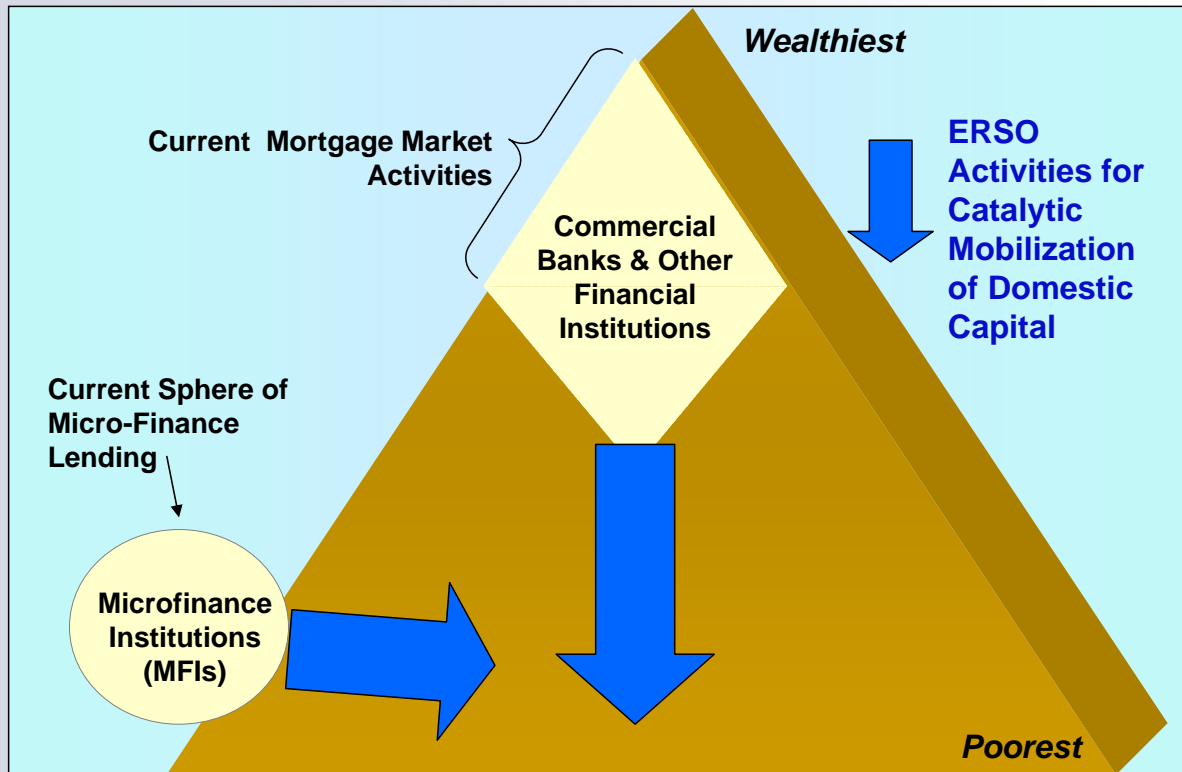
Wealthiest

Current Mortgage Market Activities

ERSO Activities for Catalytic Mobilization of Domestic Capital

Commercial Banks & Other Financial Institutions

Current Sphere of Micro-Finance Lending

Microfinance Institutions (MFIs)

Poorest